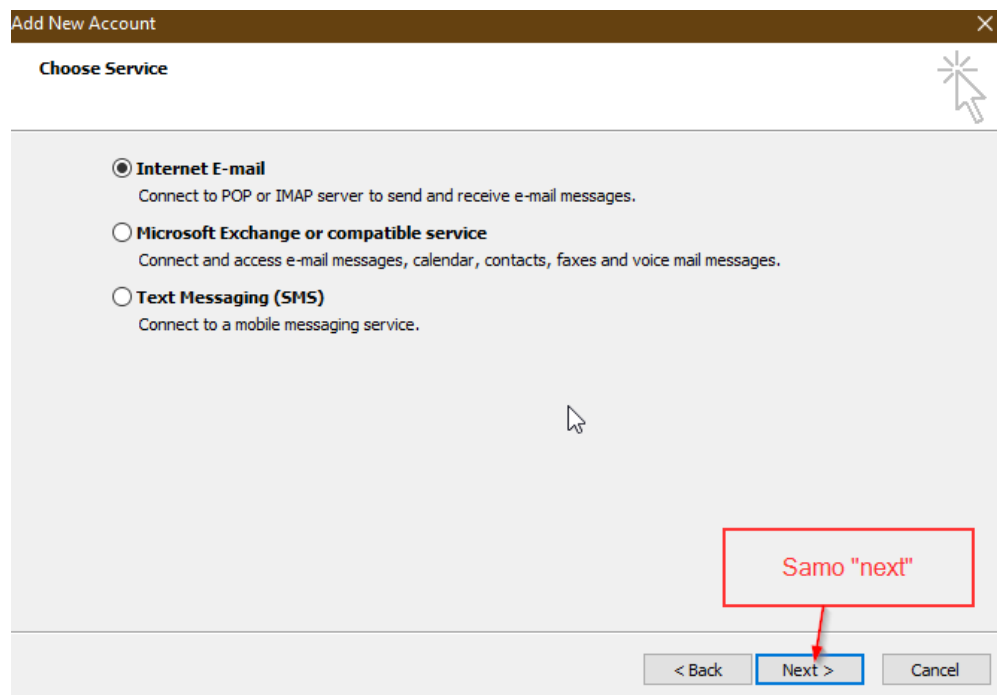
Add New Account

Choose Service

Internet E-mail
Connect to POP or IMAP server to send and receive e-mail messages.

Microsoft Exchange or compatible service
Connect and access e-mail messages, calendar, contacts, faxes and voice mail messages.

Text Messaging (SMS)
Connect to a mobile messaging service.

Samo "next"

< Back
Next >
Cancel